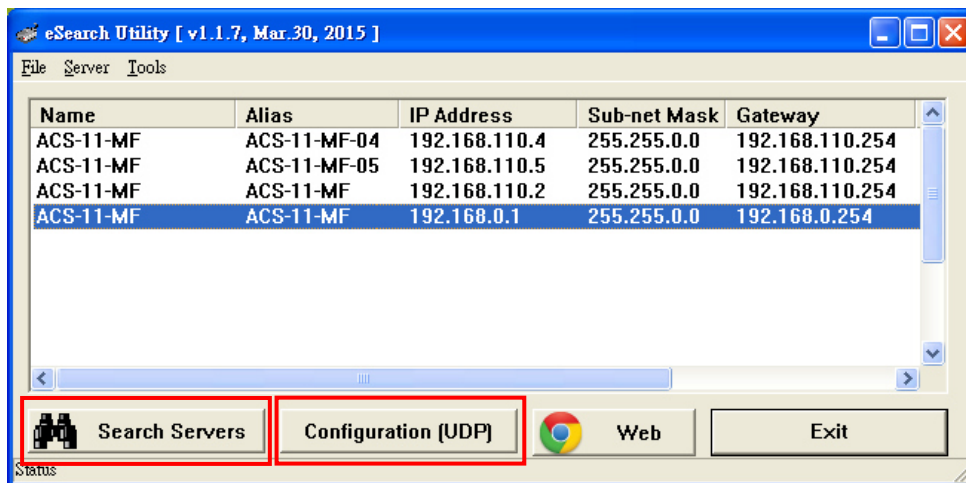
eSearch Utility [ v1.1.7, Mar.30, 2015 ]

File Server Tools

| Name | Alias | IP Address | Sub-net Mask | Gateway |
|---|---|---|---|---|
| ACS-11-MF | ACS-11-MF-04 | 192.168.110.4 | 255.255.0.0 | 192.168.110.254 |
| ACS-11-MF | ACS-11-MF-05 | 192.168.110.5 | 255.255.0.0 | 192.168.110.254 |
| ACS-11-MF | ACS-11-MF | 192.168.110.2 | 255.255.0.0 | 192.168.110.254 |
| ACS-11-MF | ACS-11-MF | 192.168.0.1 | 255.255.0.0 | 192.168.0.254 |

Search Servers
Configuration (UDP)
Web
Exit

Status